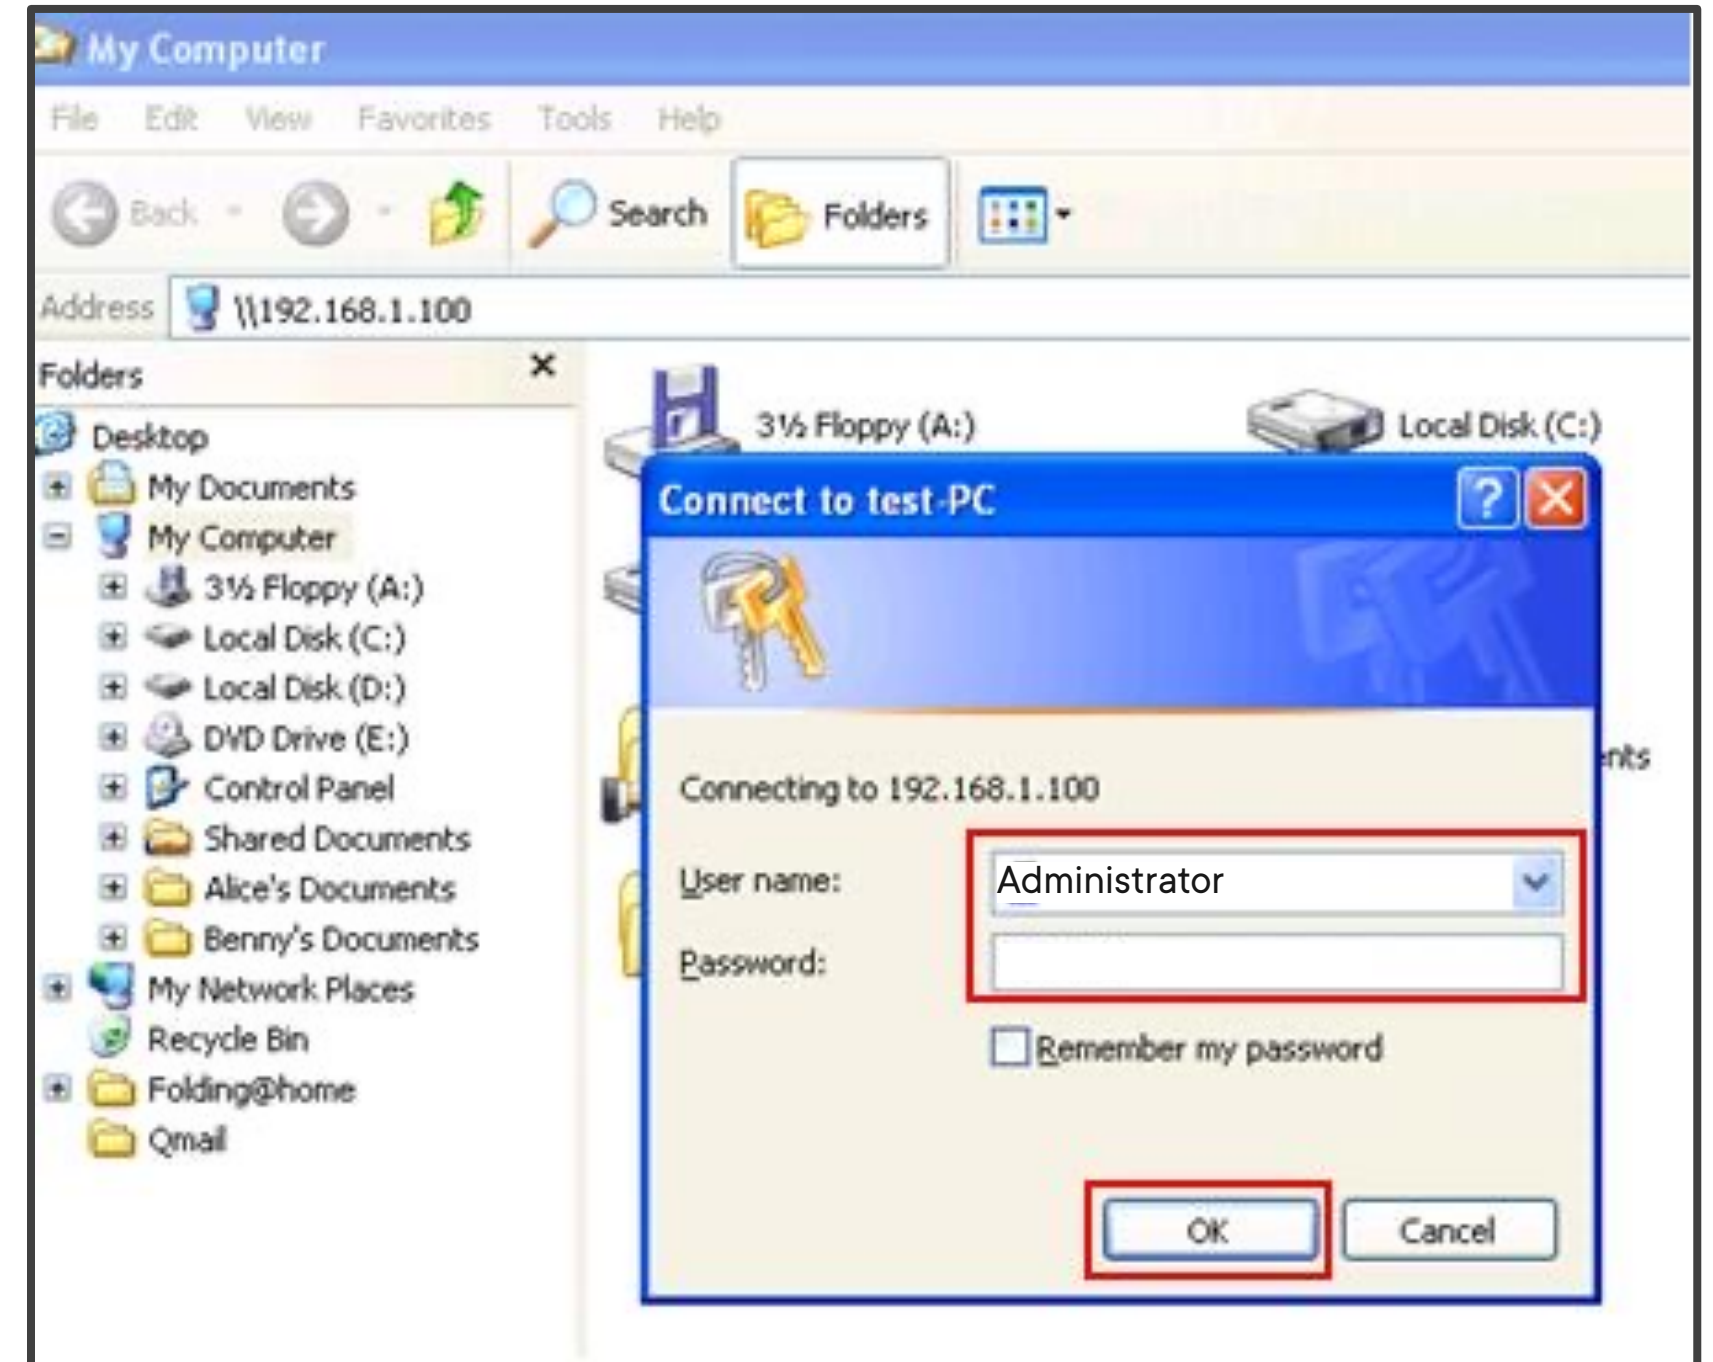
My Computer

File Edit View Favorites Tools Help

Back Search Folders

Address \\192.168.1.100

Folders

Desktop
My Documents
My Computer
3½ Floppy (A:)
Local Disk (C:)
Local Disk (D:)
DVD Drive (E:)
Control Panel
Shared Documents
Alice's Documents
Benny's Documents
My Network Places
Recycle Bin
Folding@home
Qmail

3½ Floppy (A:)
Local Disk (C:)
nts

Connect to test-PC

Connecting to 192.168.1.100

User name: Administrator
Password:

Remember my password

OK Cancel